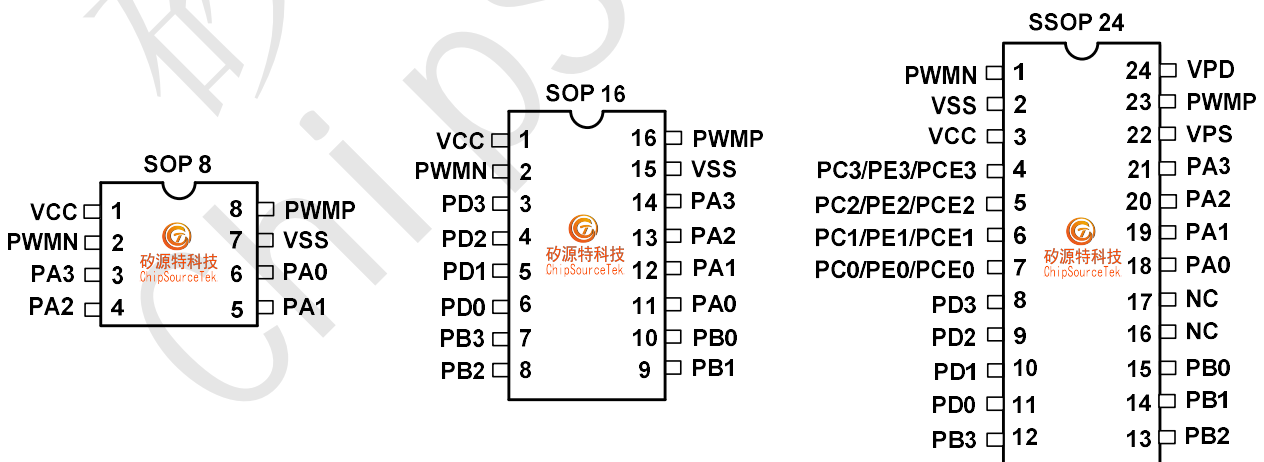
SOP 8

VCC 1
PWMN 2
PA3 3
PA2 4
8 PWMP
7 VSS
6 PA0
5 PA1

矽源特科技
ChipSourceTek

SOP 16

VCC 1
PWMN 2
PD3 3
PD2 4
PD1 5
PD0 6
PB3 7
PB2 8
16 PWMP
15 VSS
14 PA3
13 PA2
12 PA1
11 PA0
10 PB0
9 PB1

矽源特科技
ChipSourceTek

SSOP 24

PWMN 1
VSS 2
VCC 3
PC3/PE3/PCE3 4
PC2/PE2/PCE2 5
PC1/PE1/PCE1 6
PC0/PE0/PCE0 7
PD3 8
PD2 9
PD1 10
PD0 11
PB3 12
24 VPD
23 PWMP
22 VPS
21 PA3
20 PA2
19 PA1
18 PA0
17 NC
16 NC
15 PB0
14 PB1
13 PB2

矽源特科技
ChipSourceTek

矽 ChipS